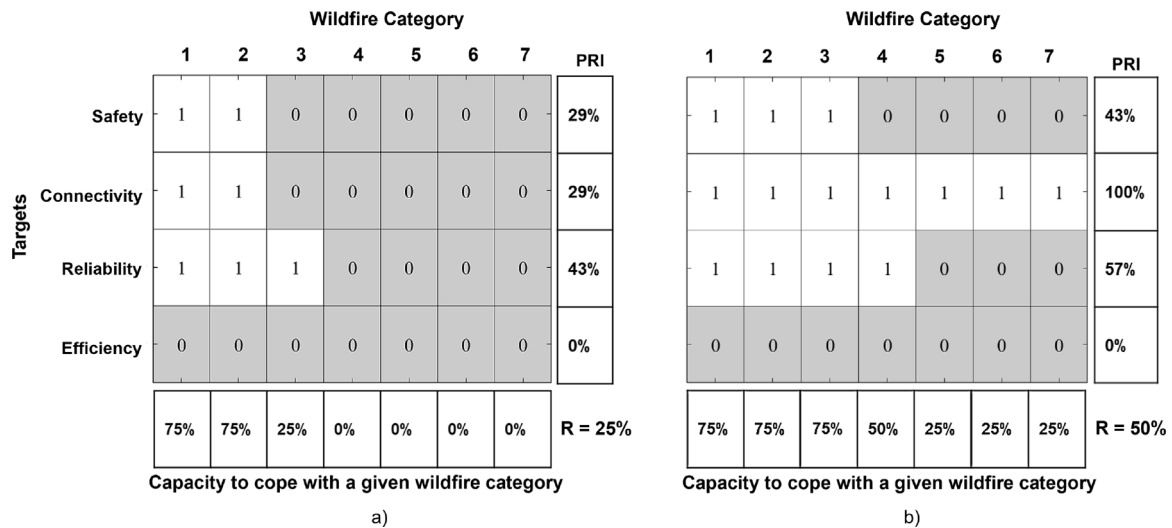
Wildfire Category

| Targets | 1 | 2 | 3 | 4 | 5 | 6 | 7 | PRI |
|---|---|---|---|---|---|---|---|---|
| Safety | 1 | 1 | 0 | 0 | 0 | 0 | 0 | 29% |
| Connectivity | 1 | 1 | 0 | 0 | 0 | 0 | 0 | 29% |
| Reliability | 1 | 1 | 1 | 0 | 0 | 0 | 0 | 43% |
| Efficiency | 0 | 0 | 0 | 0 | 0 | 0 | 0 | 0% |

| 75% | 75% | 25% | 0% | 0% | 0% | 0% | R = 25% |
|---|---|---|---|---|---|---|---|

Capacity to cope with a given wildfire category

a)

Wildfire Category

| | 1 | 2 | 3 | 4 | 5 | 6 | 7 | PRI |
|---|---|---|---|---|---|---|---|---|
| | 1 | 1 | 1 | 0 | 0 | 0 | 0 | 43% |
| | 1 | 1 | 1 | 1 | 1 | 1 | 1 | 100% |
| | 1 | 1 | 1 | 1 | 0 | 0 | 0 | 57% |
| | 0 | 0 | 0 | 0 | 0 | 0 | 0 | 0% |

| 75% | 75% | 75% | 50% | 25% | 25% | 25% | R = 50% |
|---|---|---|---|---|---|---|---|

Capacity to cope with a given wildfire category

b)